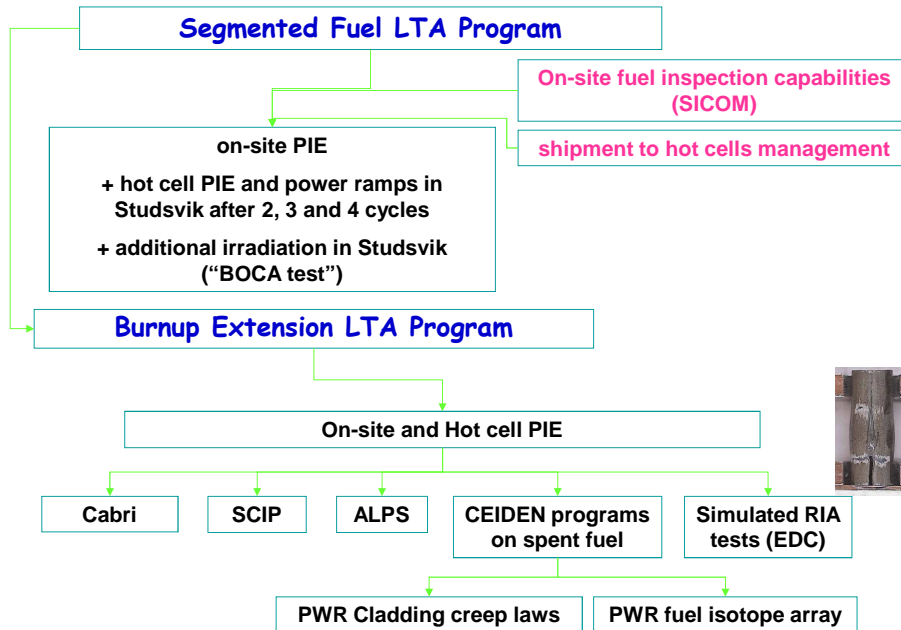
Segmented Fuel LTA Program

On-site fuel inspection capabilities (SICOM)

shipment to hot cells management

on-site PIE

+ hot cell PIE and power ramps in Studsvik after 2, 3 and 4 cycles

+ additional irradiation in Studsvik ("BOCA test")

Burnup Extension LTA Program

On-site and Hot cell PIE

Cabri

SCIP

ALPS

CEIDEN programs on spent fuel

Simulated RIA tests (EDC)

PWR Cladding creep laws

PWR fuel isotope array